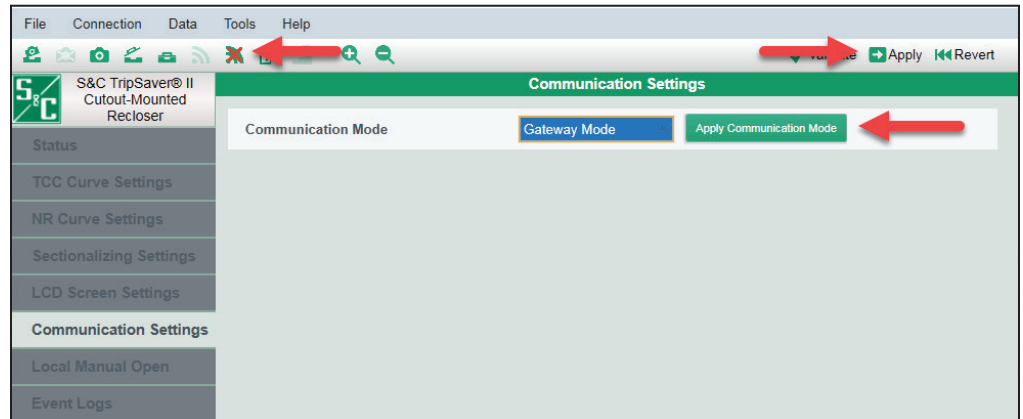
File Connection Data Tools Help

Apply Revert

S&C TripSaver® II Cutout-Mounted Recloser

Communication Settings

Communication Mode

Gateway Mode

Apply Communication Mode

Status

TCC Curve Settings

NR Curve Settings

Sectionalizing Settings

LCD Screen Settings

Communication Settings

Local Manual Open

Event Logs